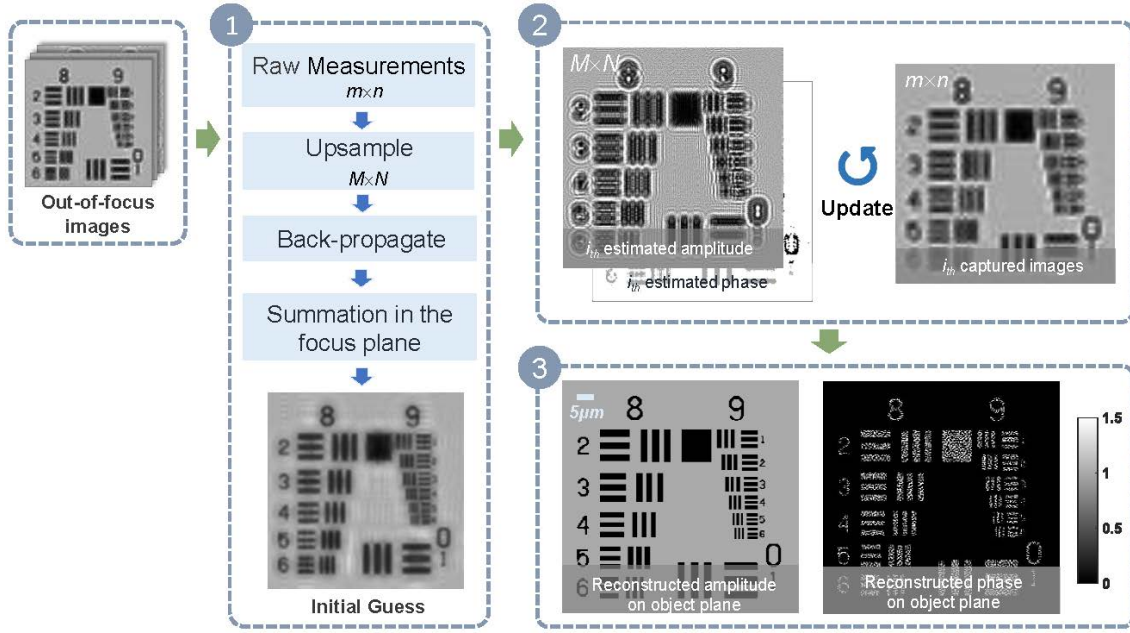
8 9 2 3 4 5 6 0

Out-of-focus images

1

Raw Measurements
$m \times n$

Upsample
$M \times N$

Back-propagate

Summation in the focus plane

8 9 2 3 4 5 6 0

Initial Guess

2

$M \times N$

8 9

$i_{th}$ estimated amplitude

$i_{th}$ estimated phase

Update

$m \times n$

8 9

$i_{th}$ captured images

3

$5\mu m$

8 9 2 3 4 5 6 0

1 2 3 4 5 6

Reconstructed amplitude on object plane

8 9 2 3 4 5 6 0

Reconstructed phase on object plane

1.5

1

0.5

0